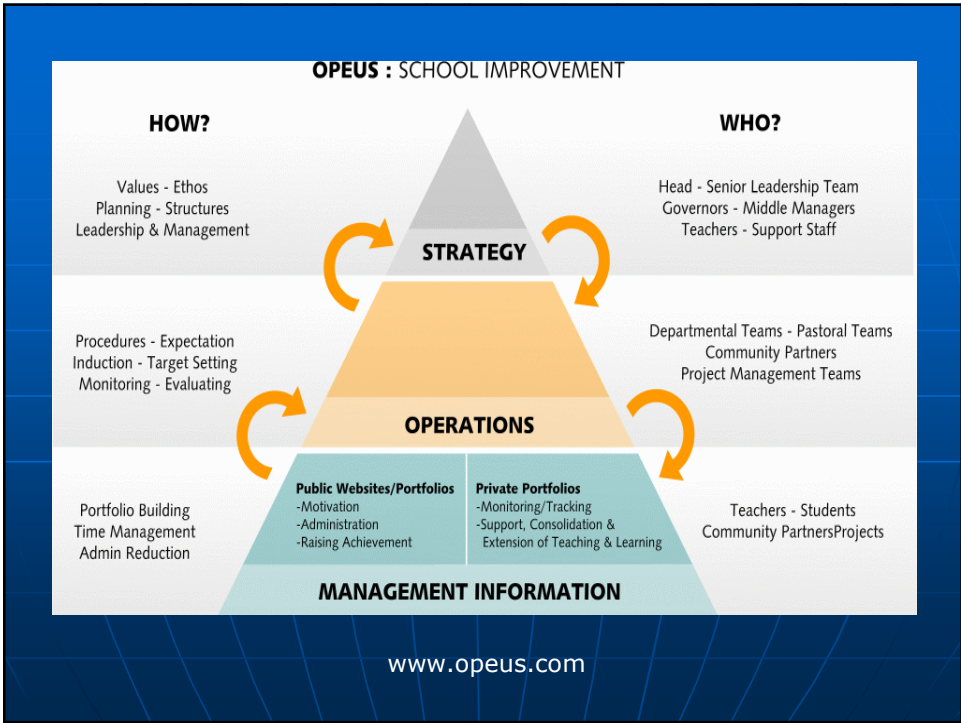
OPEUS : SCHOOL IMPROVEMENT

HOW?

WHO?

Values - Ethos
Planning - Structures
Leadership & Management

STRATEGY

Head - Senior Leadership Team
Governors - Middle Managers
Teachers - Support Staff

Procedures - Expectation
Induction - Target Setting
Monitoring - Evaluating

OPERATIONS

Departmental Teams - Pastoral Teams
Community Partners
Project Management Teams

Portfolio Building
Time Management
Admin Reduction

Public Websites/Portfolios
-Motivation
-Administration
-Raising Achievement

Private Portfolios
-Monitoring/Tracking
-Support, Consolidation & Extension of Teaching & Learning

Teachers - Students
Community PartnersProjects

MANAGEMENT INFORMATION

www.opeus.com